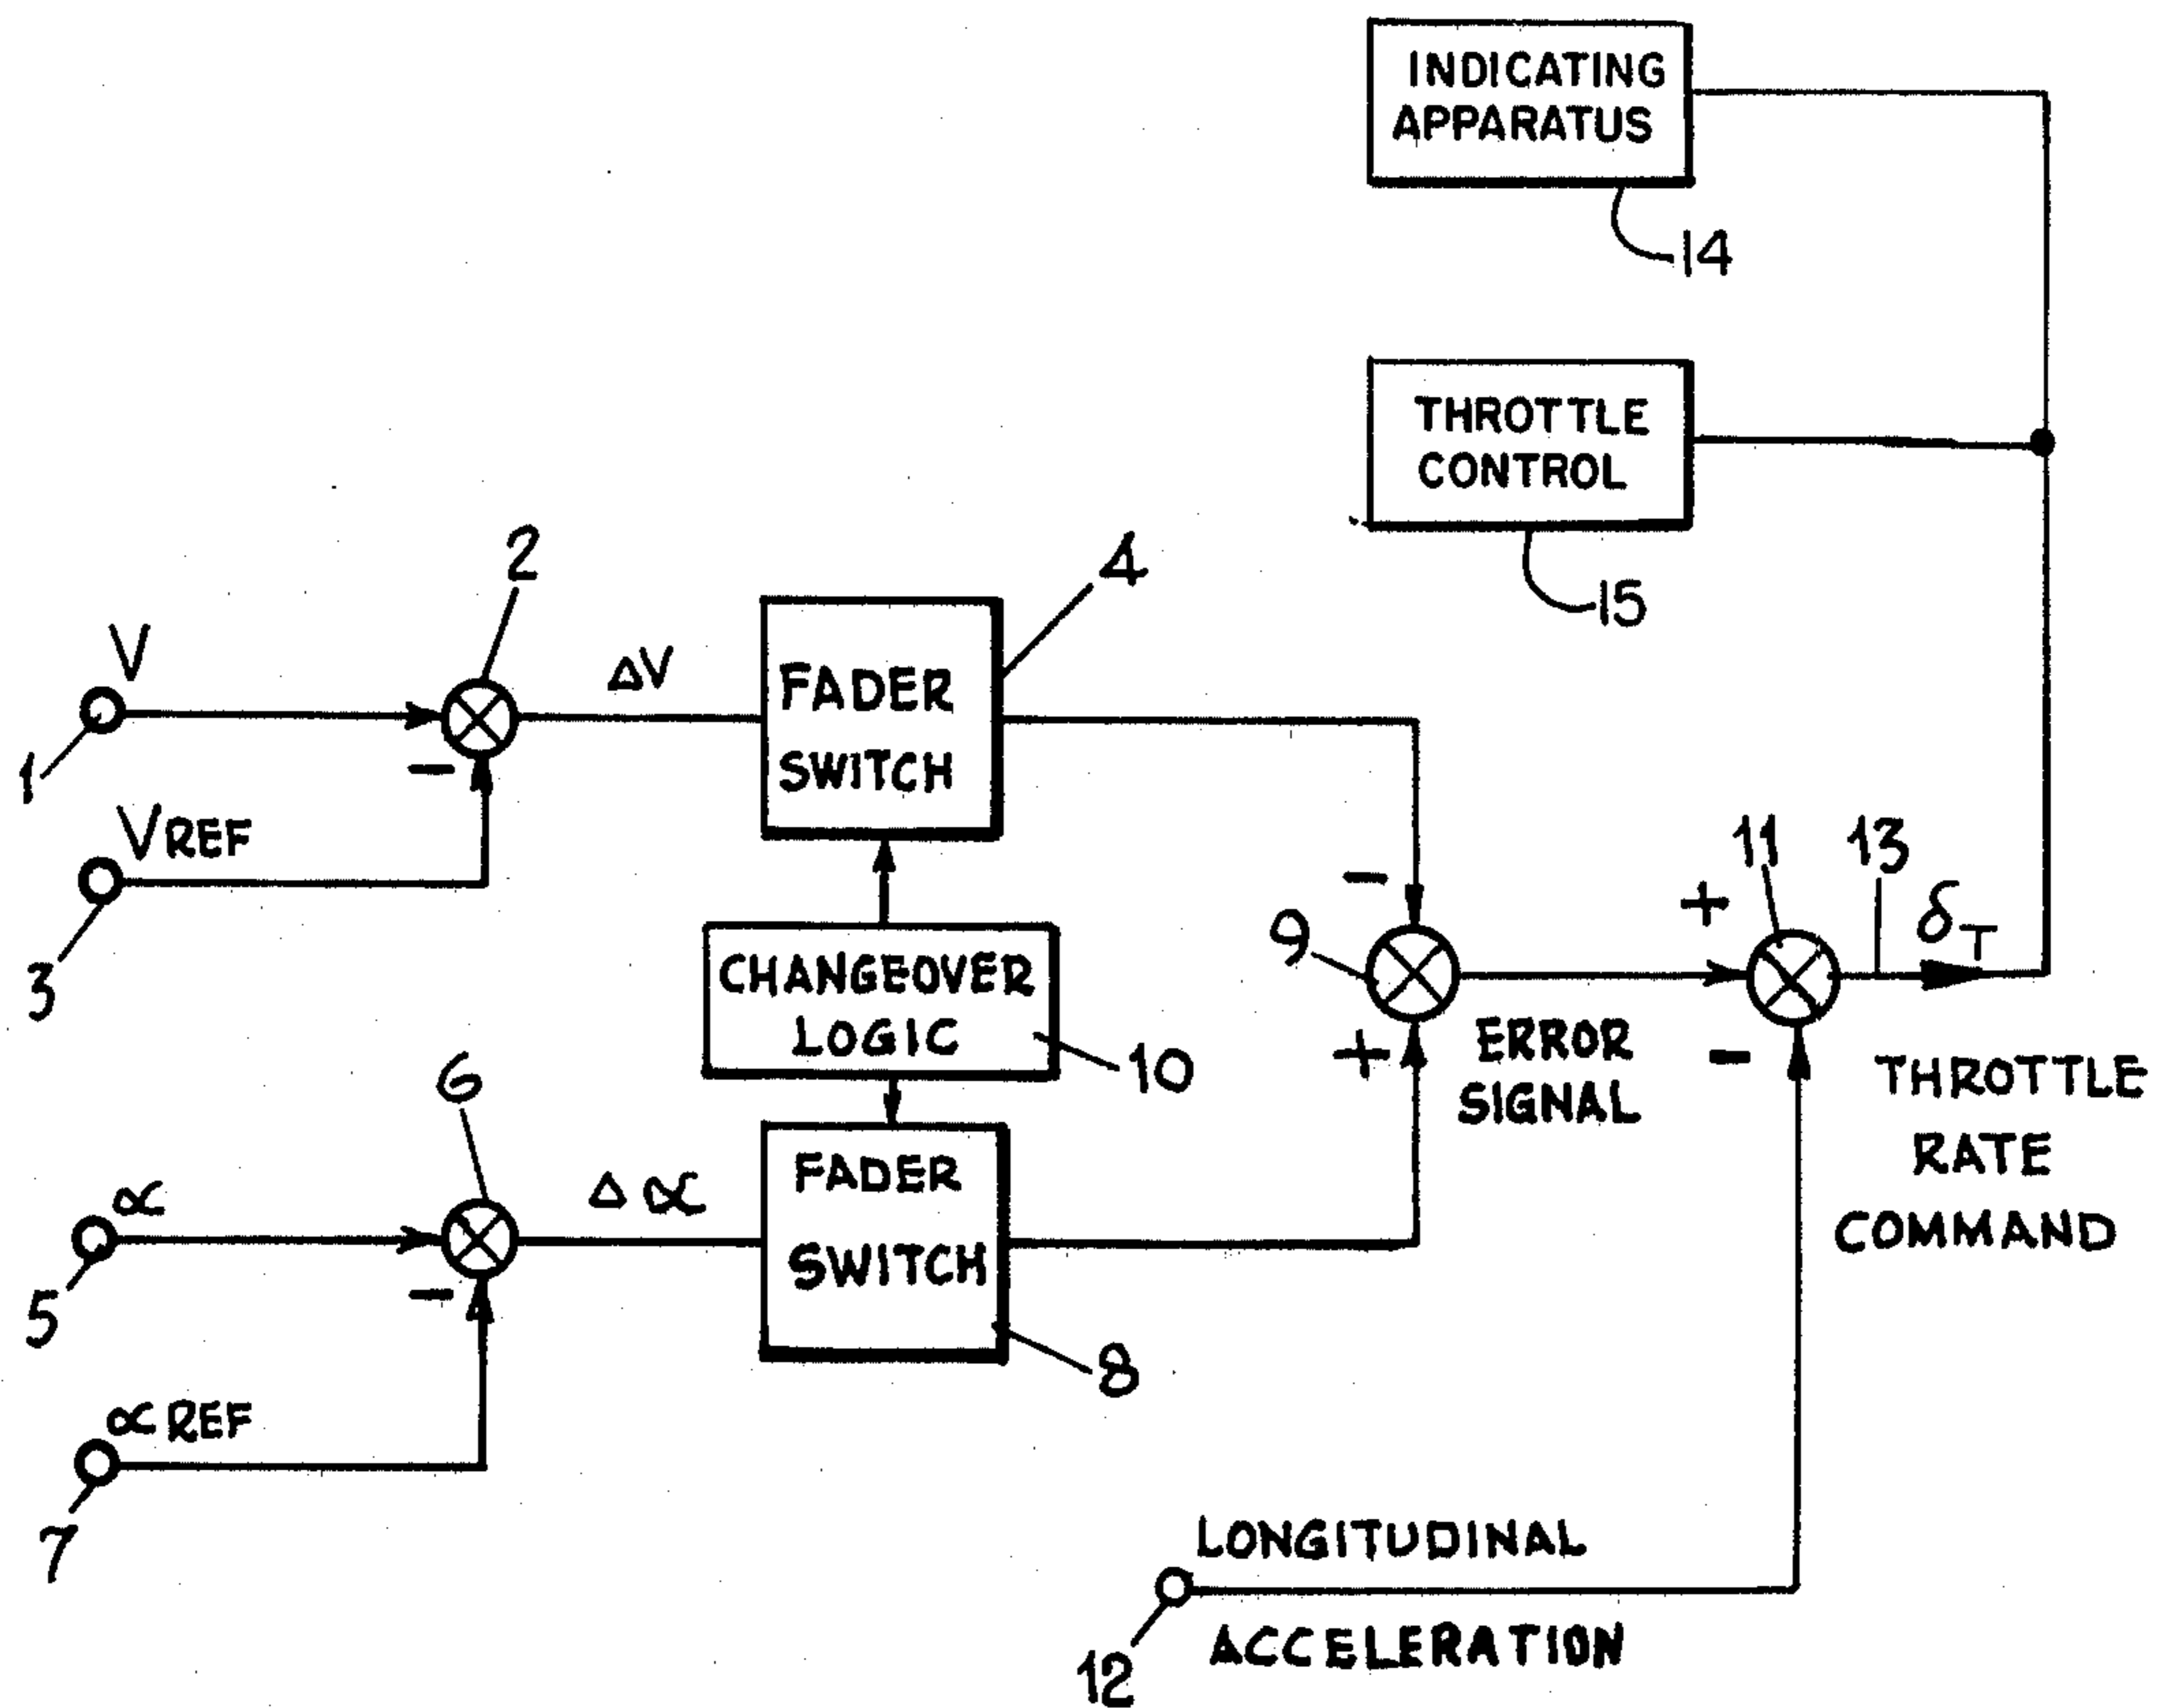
INDICATING APPARATUS

14

THROTTLE CONTROL

15

2

4

V

1

$\Delta V$

FADER SWITCH

-

$V_{REF}$

3

-

9

CHANGEOVER LOGIC

10

+

11

13

$\delta_T$

+

ERROR SIGNAL

-

THROTTLE RATE COMMAND

6

$\Delta\alpha$

FADER SWITCH

$\alpha$

5

-

8

$\alpha REF$

7

LONGITUDINAL ACCELERATION

12